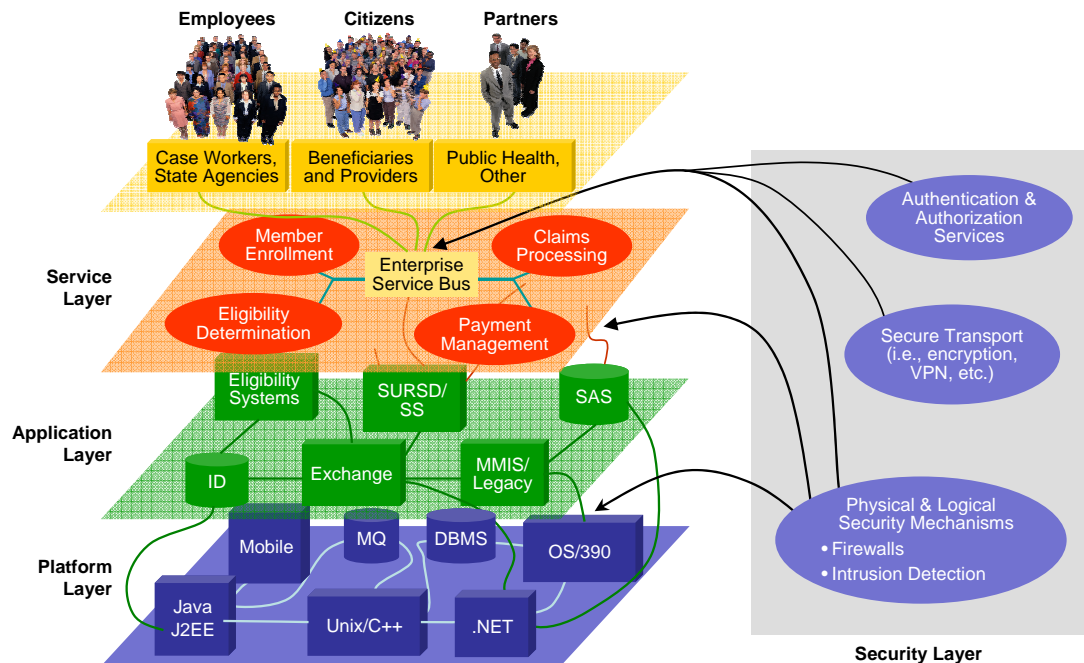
Employees
Citizens
Partners

Case Workers, State Agencies
Beneficiaries and Providers
Public Health, Other

Authentication & Authorization Services

Service Layer

Member Enrollment
Enterprise Service Bus
Claims Processing
Eligibility Determination
Payment Management

Secure Transport (i.e., encryption, VPN, etc.)

Application Layer

Eligibility Systems
SURSD/ SS
SAS
ID
Exchange
MMIS/ Legacy

Physical & Logical Security Mechanisms
• Firewalls
• Intrusion Detection

Platform Layer

Mobile
MQ
DBMS
OS/390
Java J2EE
Unix/C++
.NET

Security Layer